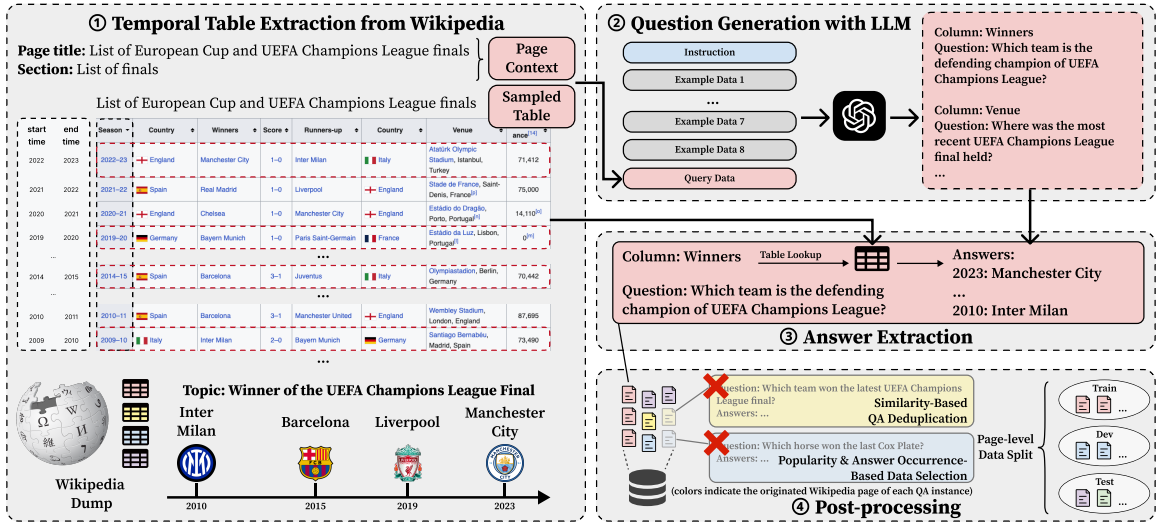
① Temporal Table Extraction from Wikipedia

Page title: List of European Cup and UEFA Champions League finals
Section: List of finals

Page Context

Sampled Table

List of European Cup and UEFA Champions League finals

| start time | end time |
|---|---|
| 2022 | 2023 |
| 2021 | 2022 |
| 2020 | 2021 |
| 2019 | 2020 |
| ... | |
| 2014 | 2015 |
| ... | |
| 2010 | 2011 |
| 2009 | 2010 |

| Season | Country | Winners | Score | Runners-up | Country | Venue | ance[14] |
|---|---|---|---|---|---|---|---|
| 2022–23 | England | Manchester City | 1–0 | Inter Milan | Italy | Atatürk Olympic Stadium, Istanbul, Turkey | 71,412 |
| 2021–22 | Spain | Real Madrid | 1–0 | Liverpool | England | Stade de France, Saint-Denis, France[a] | 75,000 |
| 2020–21 | England | Chelsea | 1–0 | Manchester City | England | Estádio do Dragão, Porto, Portugal[b] | 14,110[c] |
| 2019–20 | Germany | Bayern Munich | 1–0 | Paris Saint-Germain | France | Estádio da Luz, Lisbon, Portugal[b] | 0[m] |
| ... | | | | | | | |
| 2014–15 | Spain | Barcelona | 3–1 | Juventus | Italy | Olympiastadion, Berlin, Germany | 70,442 |
| ... | | | | | | | |
| 2010–11 | Spain | Barcelona | 3–1 | Manchester United | England | Wembley Stadium, London, England | 87,695 |
| 2009–10 | Italy | Inter Milan | 2–0 | Bayern Munich | Germany | Santiago Bernabéu, Madrid, Spain | 73,490 |
| ... | | | | | | | |

Wikipedia Dump

Topic: Winner of the UEFA Champions League Final
Inter Milan 2010
Barcelona 2015
Liverpool 2019
Manchester City 2023

② Question Generation with LLM

Instruction
Example Data 1
...
Example Data 7
Example Data 8
Query Data

Column: Winners
Question: Which team is the defending champion of UEFA Champions League?

Column: Venue
Question: Where was the most recent UEFA Champions League final held?
...

Column: Winners
Table Lookup
Question: Which team is the defending champion of UEFA Champions League?

Answers:
2023: Manchester City
...
2010: Inter Milan

③ Answer Extraction

Question: Which team won the latest UEFA Champions League final?
Answers: ...
Similarity-Based QA Deduplication

Question: Which horse won the last Cox Plate?
Answers: ...
Popularity & Answer Occurrence-Based Data Selection

(colors indicate the originated Wikipedia page of each QA instance)

Page-level Data Split

Train ...
Dev ...
Test ...

④ Post-processing